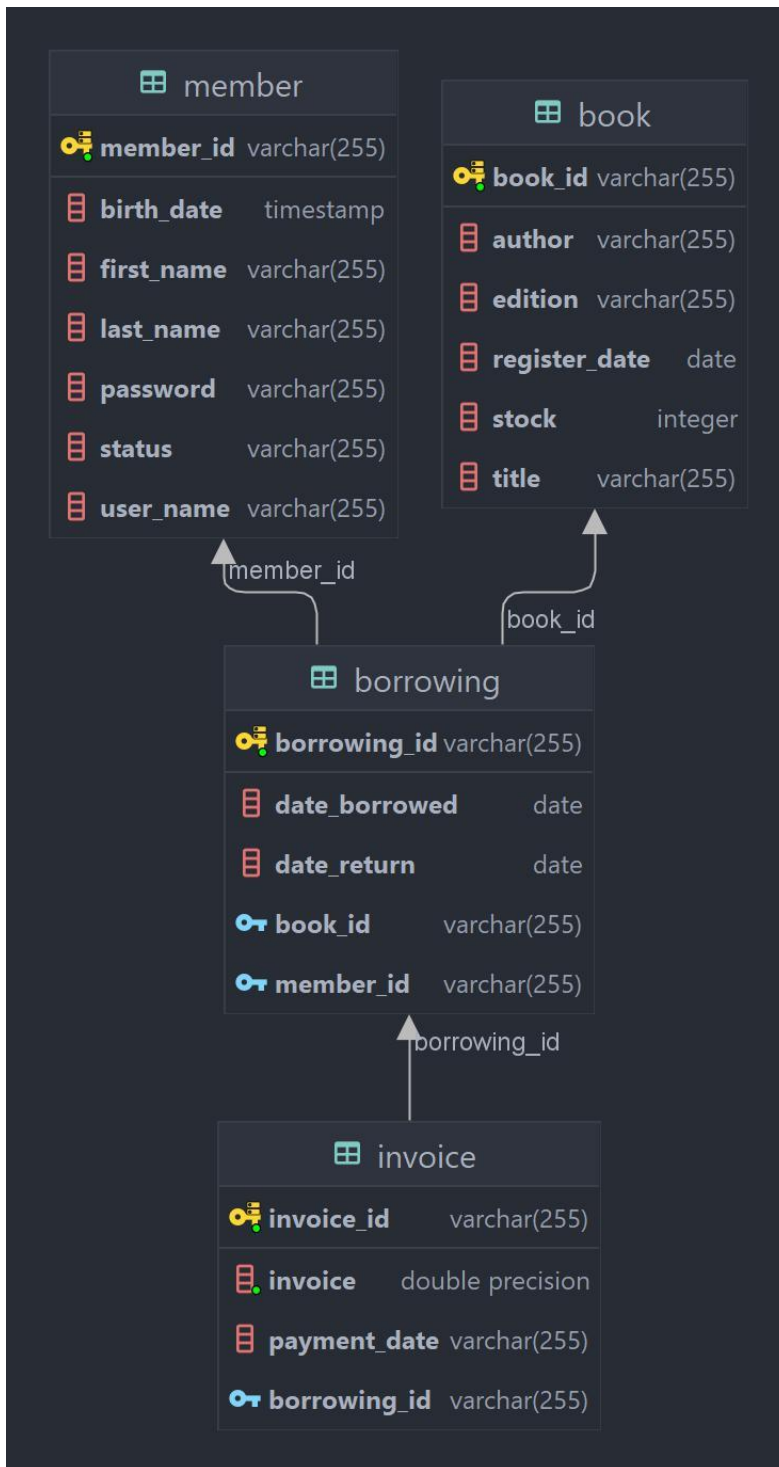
member

| member_id | varchar(255) |
|---|---|
| birth_date | timestamp |
| first_name | varchar(255) |
| last_name | varchar(255) |
| password | varchar(255) |
| status | varchar(255) |
| user_name | varchar(255) |

book

| book_id | varchar(255) |
|---|---|
| author | varchar(255) |
| edition | varchar(255) |
| register_date | date |
| stock | integer |
| title | varchar(255) |

member_id

book_id

borrowing

| borrowing_id | varchar(255) |
|---|---|
| date_borrowed | date |
| date_return | date |
| book_id | varchar(255) |
| member_id | varchar(255) |

borrowing_id

invoice

| invoice_id | varchar(255) |
|---|---|
| invoice | double precision |
| payment_date | varchar(255) |
| borrowing_id | varchar(255) |